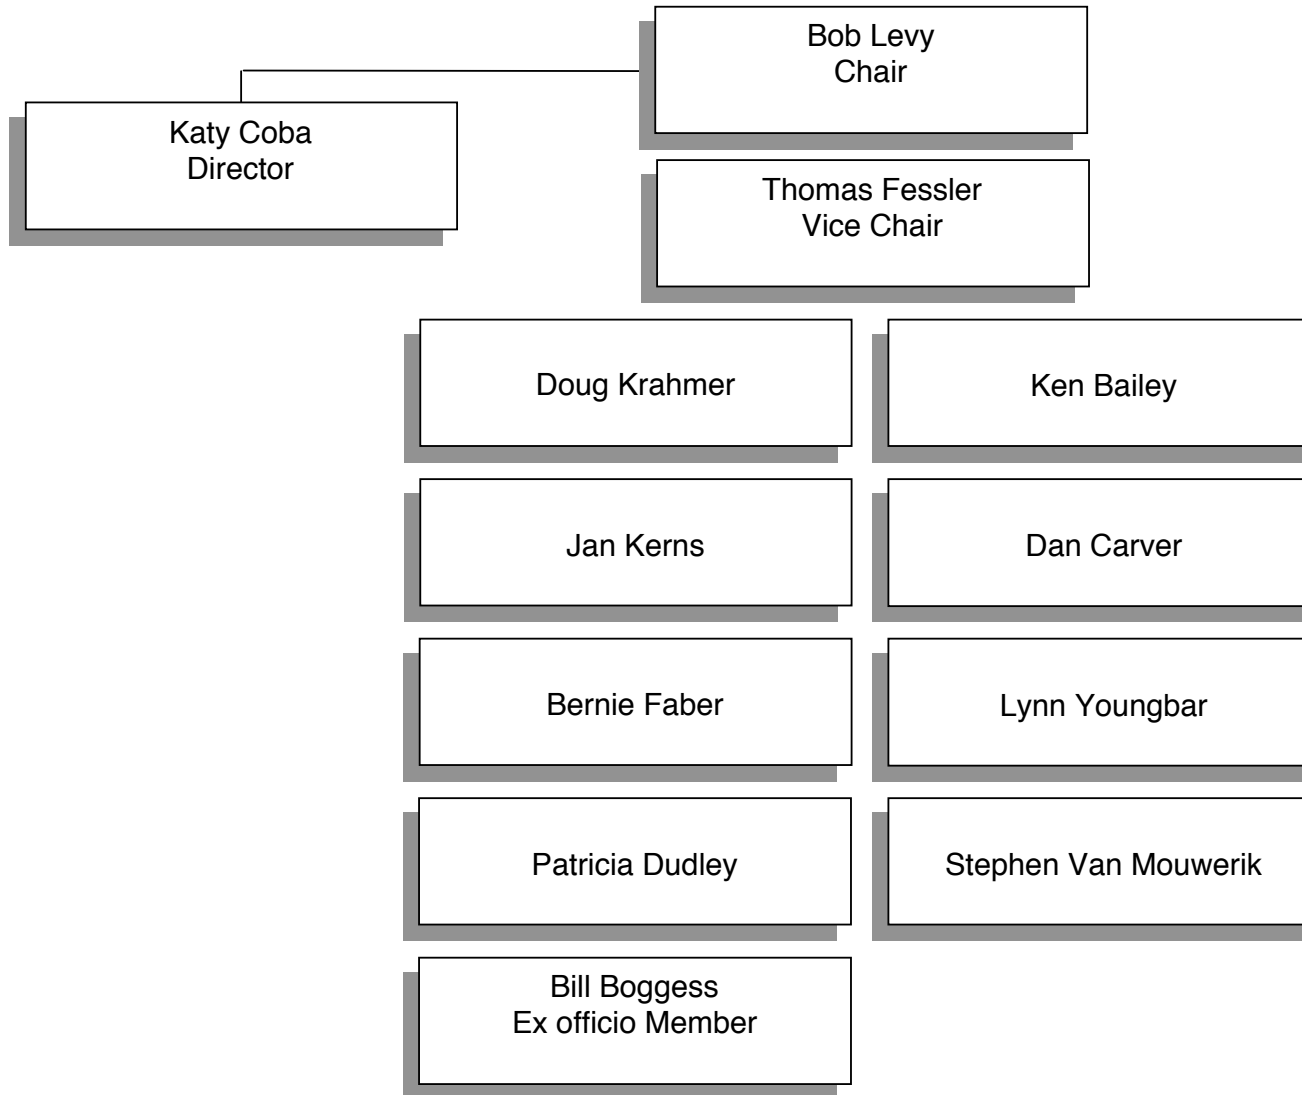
Bob Levy
Chair

Katy Coba
Director

Thomas Fessler
Vice Chair

Doug Krahmer

Ken Bailey

Jan Kerns

Dan Carver

Bernie Faber

Lynn Youngbar

Patricia Dudley

Stephen Van Mouwerik

Bill Boggess
Ex officio Member